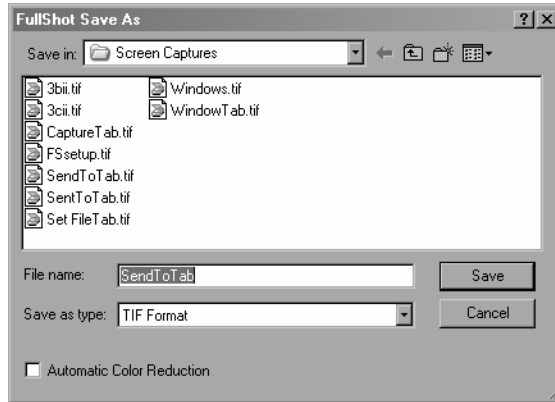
FullShot Save As

?| X

Save in: Screen Captures

3bii.tif
3cii.tif
CaptureTab.tif
FSsetup.tif
SendToTab.tif
SentToTab.tif
Set FileTab.tif
Windows.tif
WindowTab.tif

File name: SendToTab

Save

Save as type: TIF Format

Cancel

Automatic Color Reduction